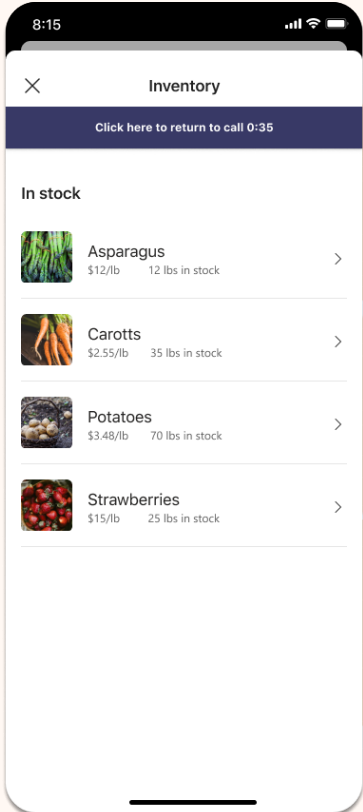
8:15

Inventory

Click here to return to call 0:35

In stock

Asparagus
\$12/lb 12 lbs in stock

Carotts
\$2.55/lb 35 lbs in stock

Potatoes
\$3.48/lb 70 lbs in stock

Strawberries
\$15/lb 25 lbs in stock